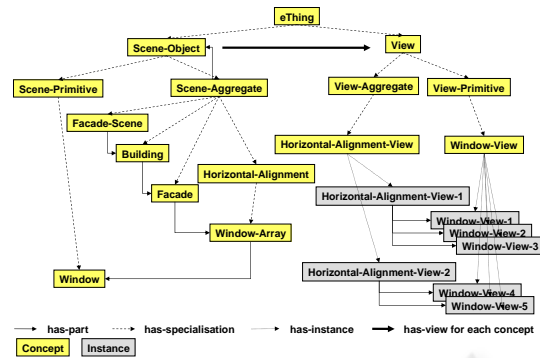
eThing

Scene-Object

View

Scene-Primitive

Scene-Aggregate

View-Aggregate

View-Primitive

Facade-Scene

Building

Horizontal-Alignment-View

Window-View

Horizontal-Alignment

Facade

Horizontal-Alignment-View-1

Window-View-1

Window-View-2

Window-View-3

Window-Array

Window

Horizontal-Alignment-View-2

Window-View-4

Window-View-5

has-part

has-specialisation

has-instance

has-view for each concept

Concept

Instance